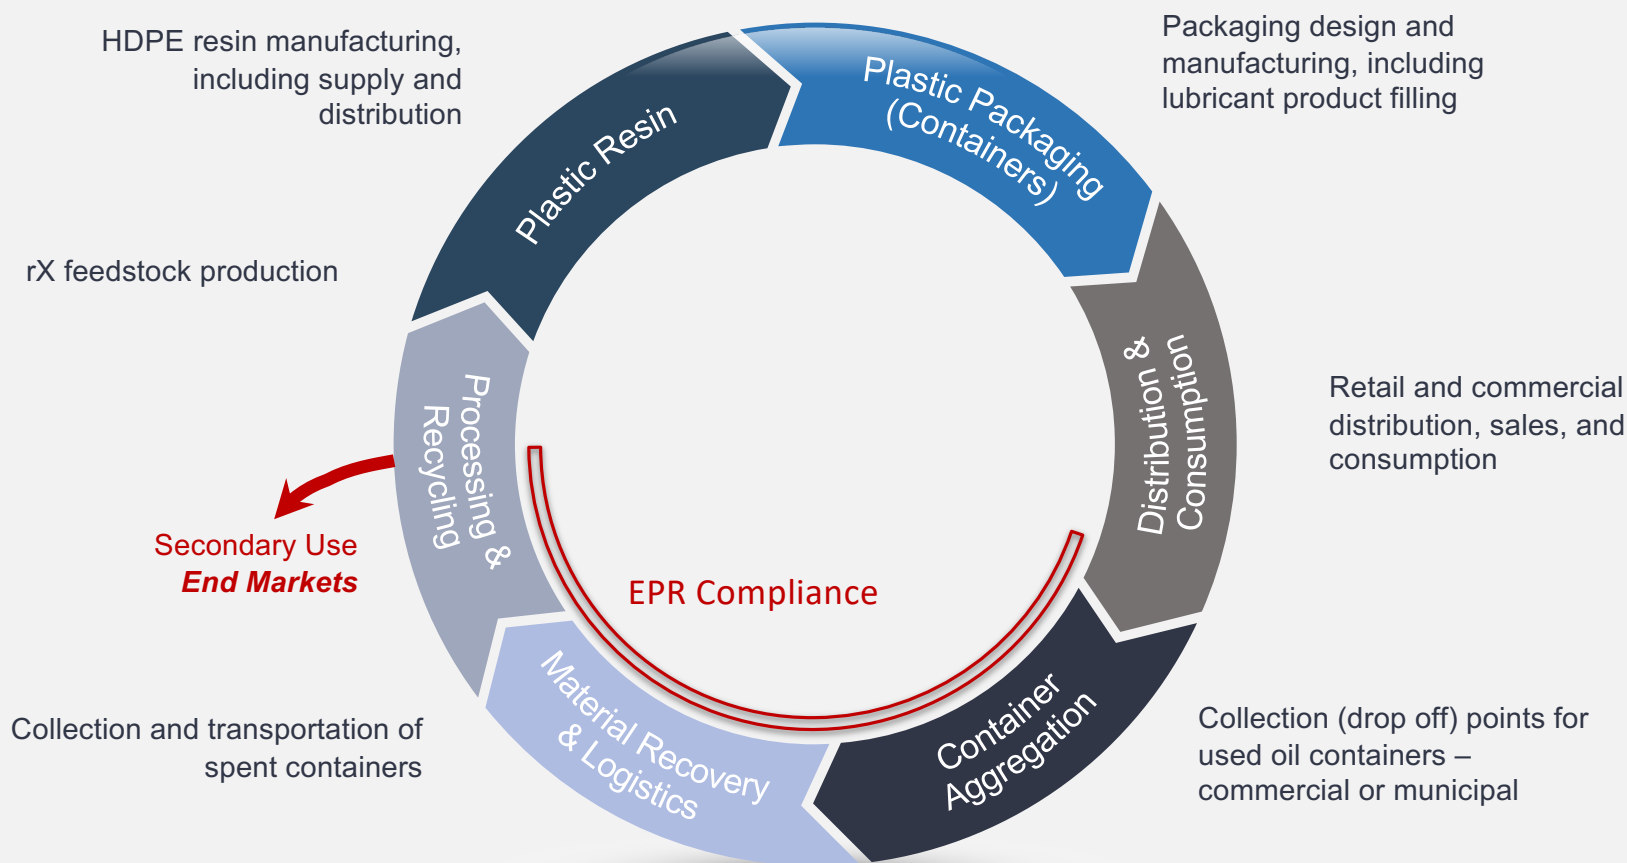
HDPE resin manufacturing, including supply and distribution

Plastic Resin

Plastic Packaging (Containers)

Packaging design and manufacturing, including lubricant product filling

rX feedstock production

Distribution & Consumption

Retail and commercial distribution, sales, and consumption

Processing & Recycling

Secondary Use
*End Markets*

EPR Compliance

Container Aggregation

Collection (drop off) points for used oil containers – commercial or municipal

Material Recovery & Logistics

Collection and transportation of spent containers